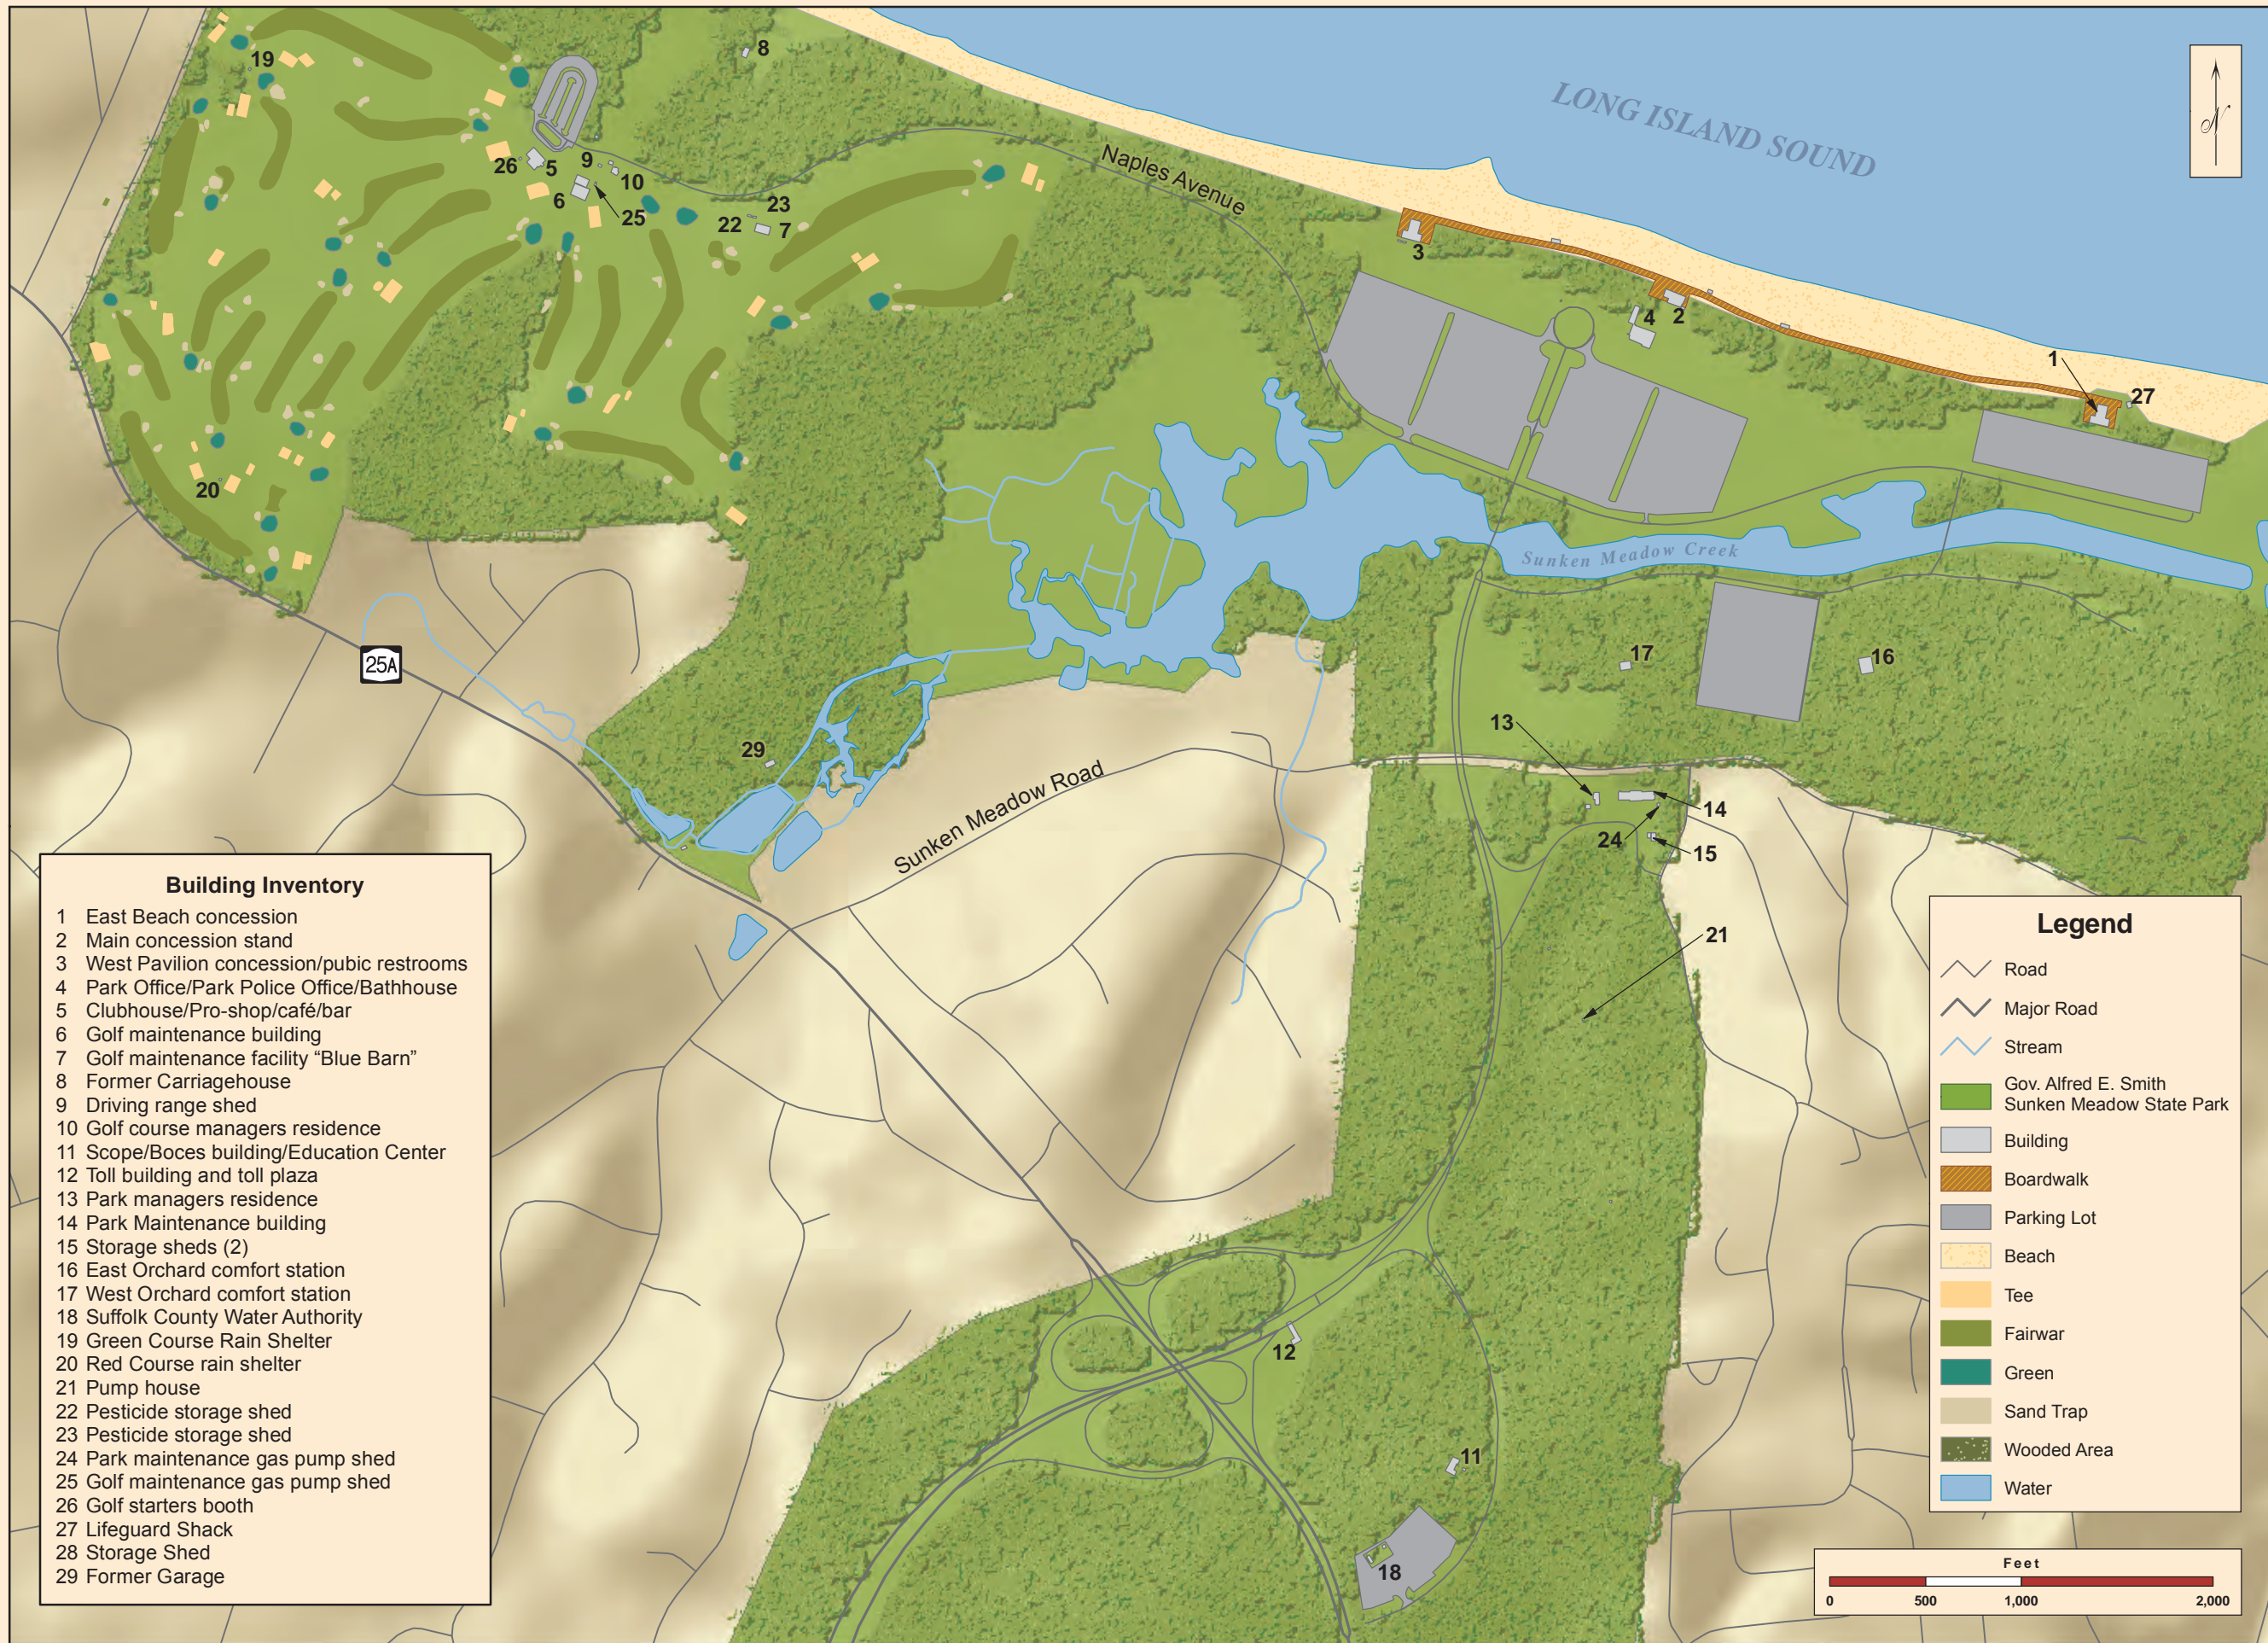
LONG ISLAND SOUND

N

Naples Avenue

Sunken Meadow Creek

Sunken Meadow Road

25A

19 8 26 5 9 10 6 25 23 22 7 3 4 2 1 27 20 17 16 13 29 14 24 15 21 12 11 18

Building Inventory
1 East Beach concession
2 Main concession stand
3 West Pavilion concession/pubic restrooms
4 Park Office/Park Police Office/Bathhouse
5 Clubhouse/Pro-shop/café/bar
6 Golf maintenance building
7 Golf maintenance facility “Blue Barn”
8 Former Carriagehouse
9 Driving range shed
10 Golf course managers residence
11 Scope/Boces building/Education Center
12 Toll building and toll plaza
13 Park managers residence
14 Park Maintenance building
15 Storage sheds (2)
16 East Orchard comfort station
17 West Orchard comfort station
18 Suffolk County Water Authority
19 Green Course Rain Shelter
20 Red Course rain shelter
21 Pump house
22 Pesticide storage shed
23 Pesticide storage shed
24 Park maintenance gas pump shed
25 Golf maintenance gas pump shed
26 Golf starters booth
27 Lifeguard Shack
28 Storage Shed
29 Former Garage

Legend
Road
Major Road
Stream
Gov. Alfred E. Smith Sunken Meadow State Park
Building
Boardwalk
Parking Lot
Beach
Tee
Fairwar
Green
Sand Trap
Wooded Area
Water

Feet
0 500 1,000 2,000